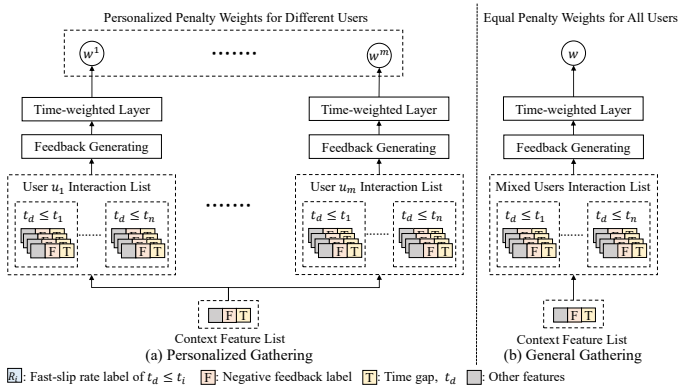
Personalized Penalty Weights for Different Users

$w^1$ ....... $w^m$

Time-weighted Layer

Time-weighted Layer

Feedback Generating

Feedback Generating

User $u_1$ Interaction List

$t_d \leq t_1$ ....... $t_d \leq t_n$

F T

F T

.......

User $u_m$ Interaction List

$t_d \leq t_1$ ....... $t_d \leq t_n$

F T

F T

F T

Context Feature List

(a) Personalized Gathering

Equal Penalty Weights for All Users

$w$

Time-weighted Layer

Feedback Generating

Mixed Users Interaction List

$t_d \leq t_1$ ....... $t_d \leq t_n$

F T

F T

F T

Context Feature List

(b) General Gathering

$R_i$: Fast-slip rate label of $t_d \leq t_i$ F: Negative feedback label T: Time gap, $t_d$ : Other features